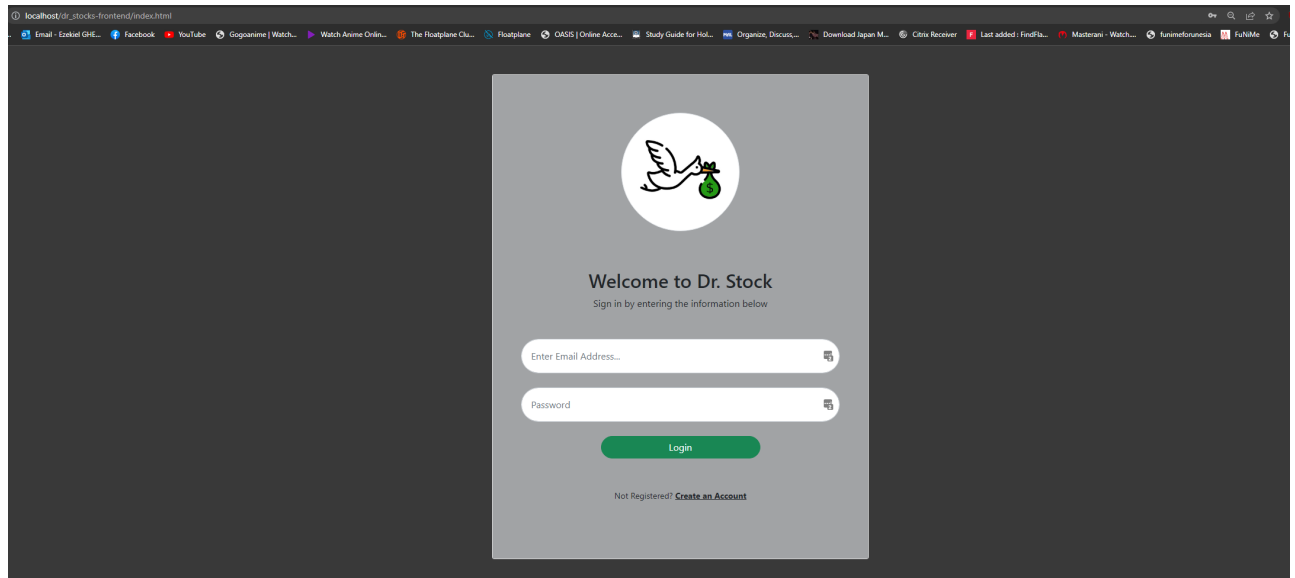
localhost/dr_stocks-frontend/index.html

Email - Ezekiel GHE... Facebook YouTube Gogoanime | Watch... Watch Anime Onlin... The Floatplane Clu... Floatplane OASIS | Online Acce... Study Guide for Hol... Organize, Discuss,... Download Japan M... Citrix Receiver Last added : FindFla... Masterani - Watch... funimeforunesia FuNiMe

$

Welcome to Dr. Stock

Sign in by entering the information below

Enter Email Address...

Password

Login

Not Registered? Create an Account